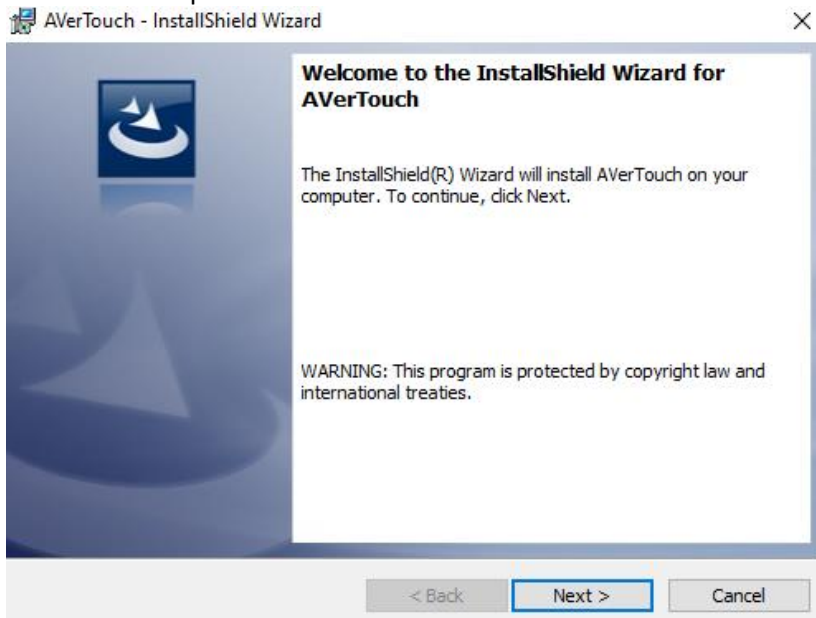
AVerTouch - InstallShield Wizard

×

Welcome to the InstallShield Wizard for AVerTouch

The InstallShield(R) Wizard will install AVerTouch on your computer. To continue, click Next.

WARNING: This program is protected by copyright law and international treaties.

< Back

Next >

Cancel